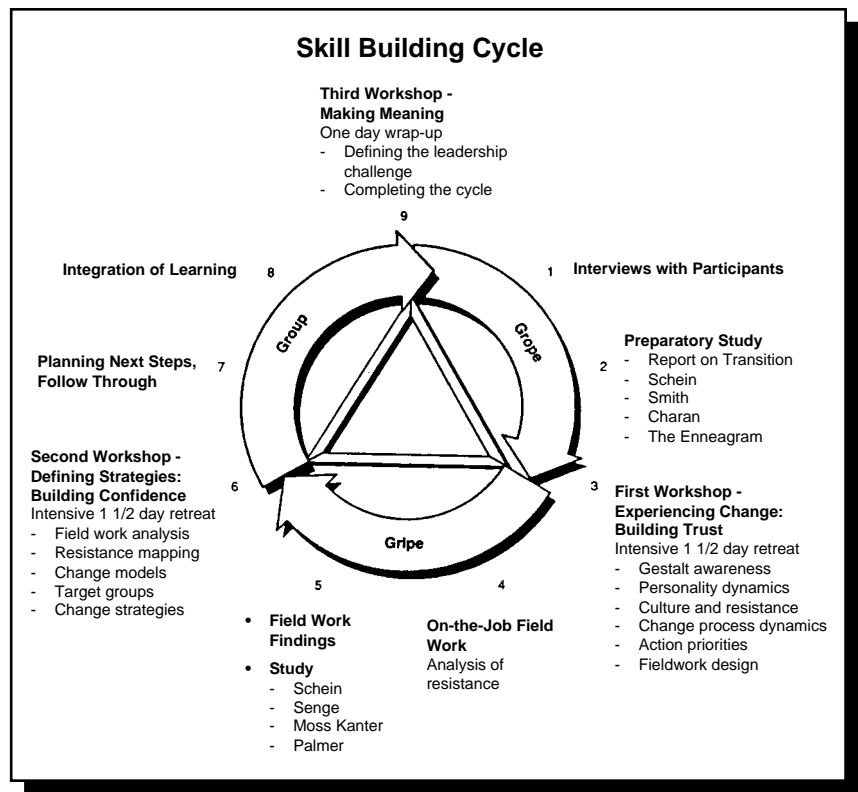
Skill Building Cycle

Third Workshop - Making Meaning
One day wrap-up
- Defining the leadership challenge
- Completing the cycle

9

Integration of Learning 8

1 Interviews with Participants

Group

Grope

Preparatory Study
- Report on Transition
- Schein
- Smith
- Charan
- The Enneagram

2

Planning Next Steps, Follow Through 7

Second Workshop - Defining Strategies: Building Confidence
Intensive 1 1/2 day retreat
- Field work analysis
- Resistance mapping
- Change models
- Target groups
- Change strategies

6

3

First Workshop - Experiencing Change: Building Trust
Intensive 1 1/2 day retreat
- Gestalt awareness
- Personality dynamics
- Culture and resistance
- Change process dynamics
- Action priorities
- Fieldwork design

Gripe

5

4

• Field Work Findings
• Study
- Schein
- Senge
- Moss Kanter
- Palmer

On-the-Job Field Work
Analysis of resistance